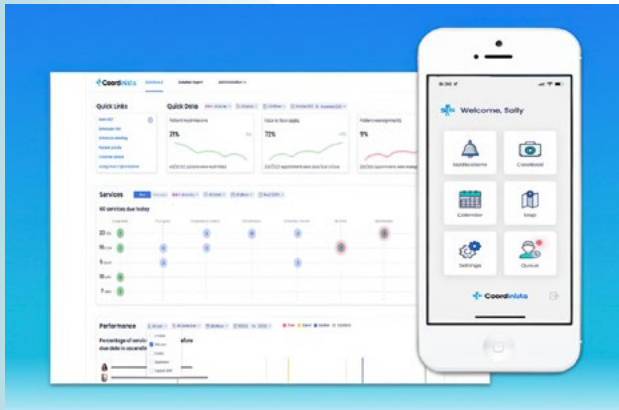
Coordinista

Quick Links

Quick Data

21%

72%

9%

Services

60 services due today

Performance

Percentage of services overdue

Welcome, Sally

Notifications

Caseload

Calendar

Map

Settings

Queue

Coordinista